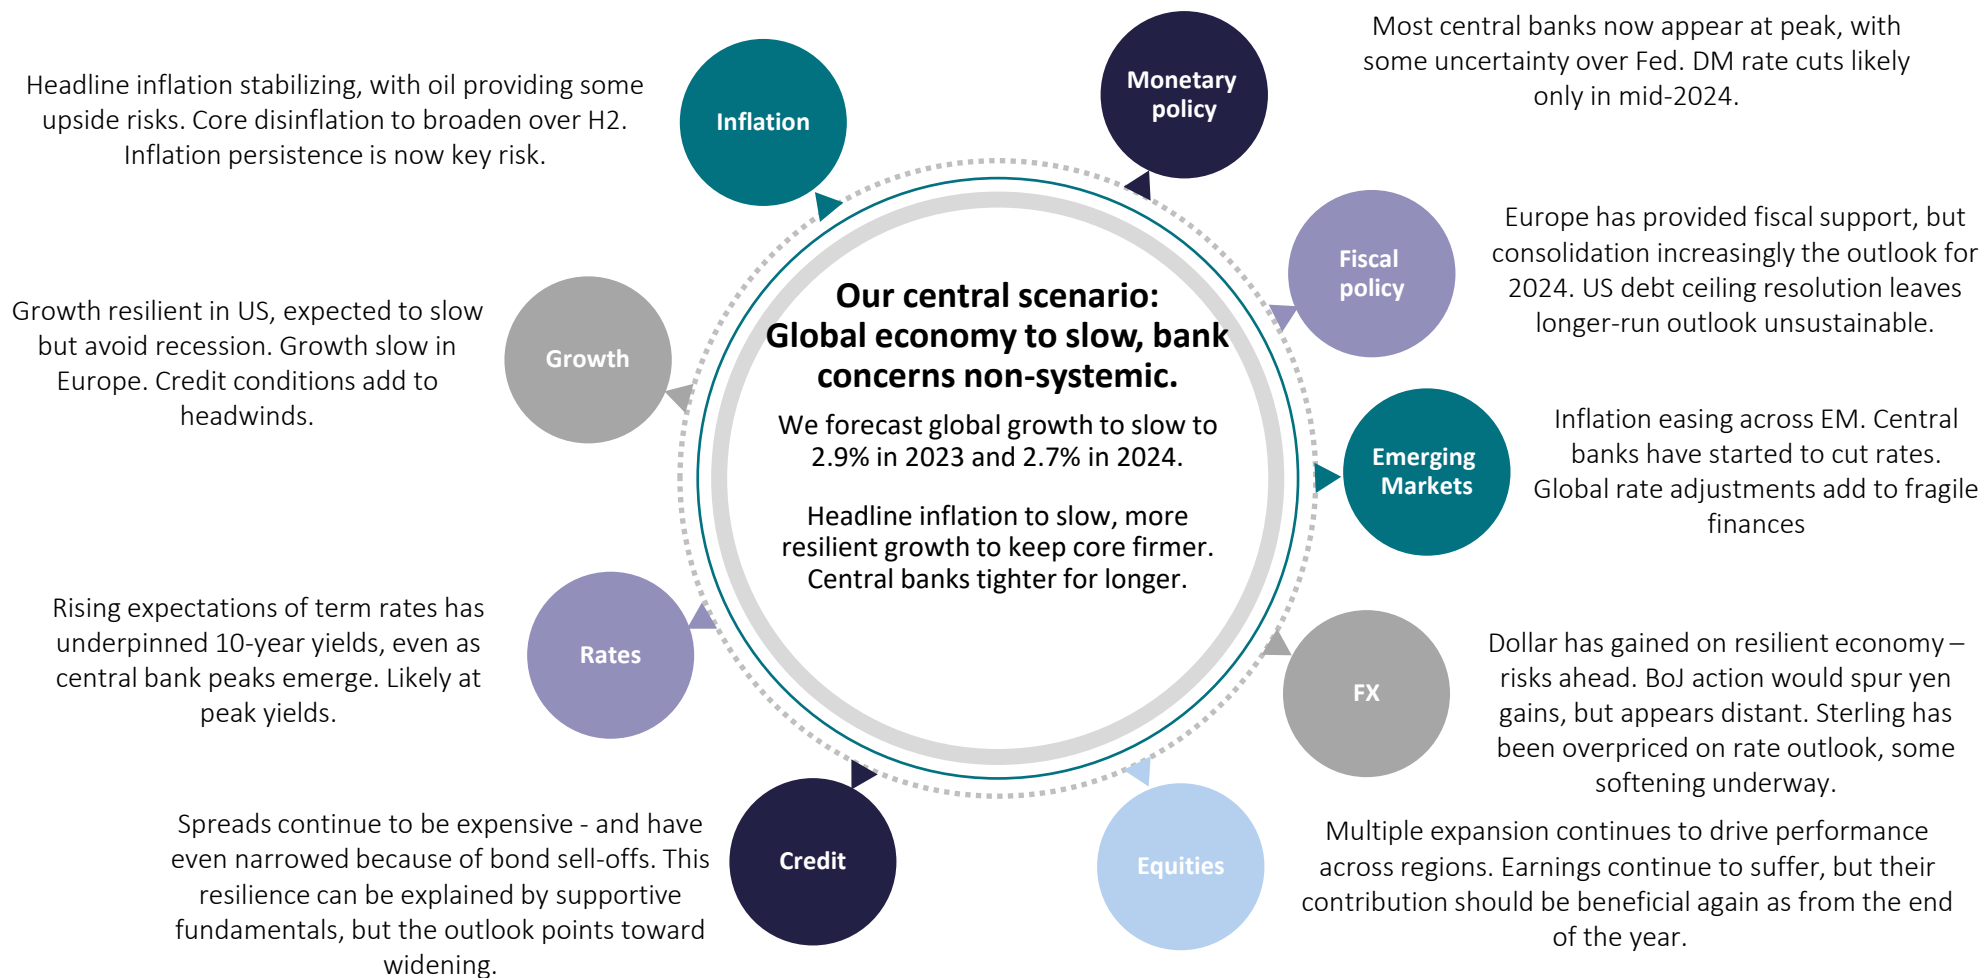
Headline inflation stabilizing, with oil providing some upside risks. Core disinflation to broaden over H2. Inflation persistence is now key risk.

Inflation

Monetary policy

Most central banks now appear at peak, with some uncertainty over Fed. DM rate cuts likely only in mid-2024.

Fiscal policy

Europe has provided fiscal support, but consolidation increasingly the outlook for 2024. US debt ceiling resolution leaves longer-run outlook unsustainable.

Growth resilient in US, expected to slow but avoid recession. Growth slow in Europe. Credit conditions add to headwinds.

Growth

Our central scenario: Global economy to slow, bank concerns non-systemic.

We forecast global growth to slow to 2.9% in 2023 and 2.7% in 2024.

Headline inflation to slow, more resilient growth to keep core firmer. Central banks tighter for longer.

Emerging Markets

Inflation easing across EM. Central banks have started to cut rates. Global rate adjustments add to fragile finances

Rising expectations of term rates has underpinned 10-year yields, even as central bank peaks emerge. Likely at peak yields.

Rates

FX

Dollar has gained on resilient economy – risks ahead. BoJ action would spur yen gains, but appears distant. Sterling has been overpriced on rate outlook, some softening underway.

Spreads continue to be expensive - and have even narrowed because of bond sell-offs. This resilience can be explained by supportive fundamentals, but the outlook points toward widening.

Credit

Equities

Multiple expansion continues to drive performance across regions. Earnings continue to suffer, but their contribution should be beneficial again as from the end of the year.